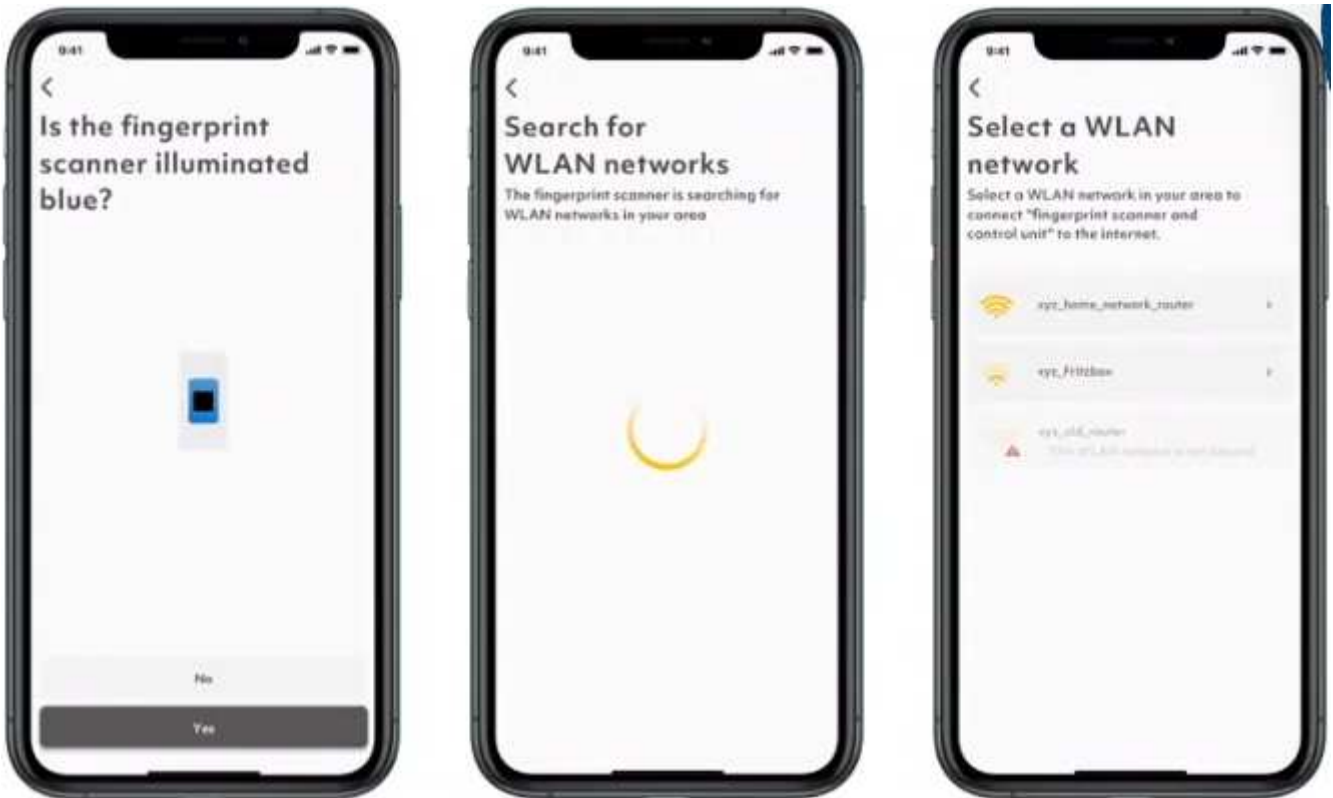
9:41

<

Is the fingerprint scanner illuminated blue?

No

Yes

9:41

<

Search for WLAN networks

The fingerprint scanner is searching for WLAN networks in your area

9:41

<

Select a WLAN network

Select a WLAN network in your area to connect "fingerprint scanner and control unit" to the internet.

xyz_home_network_router

xyz_Fritzbox

xyz_old_router

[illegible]